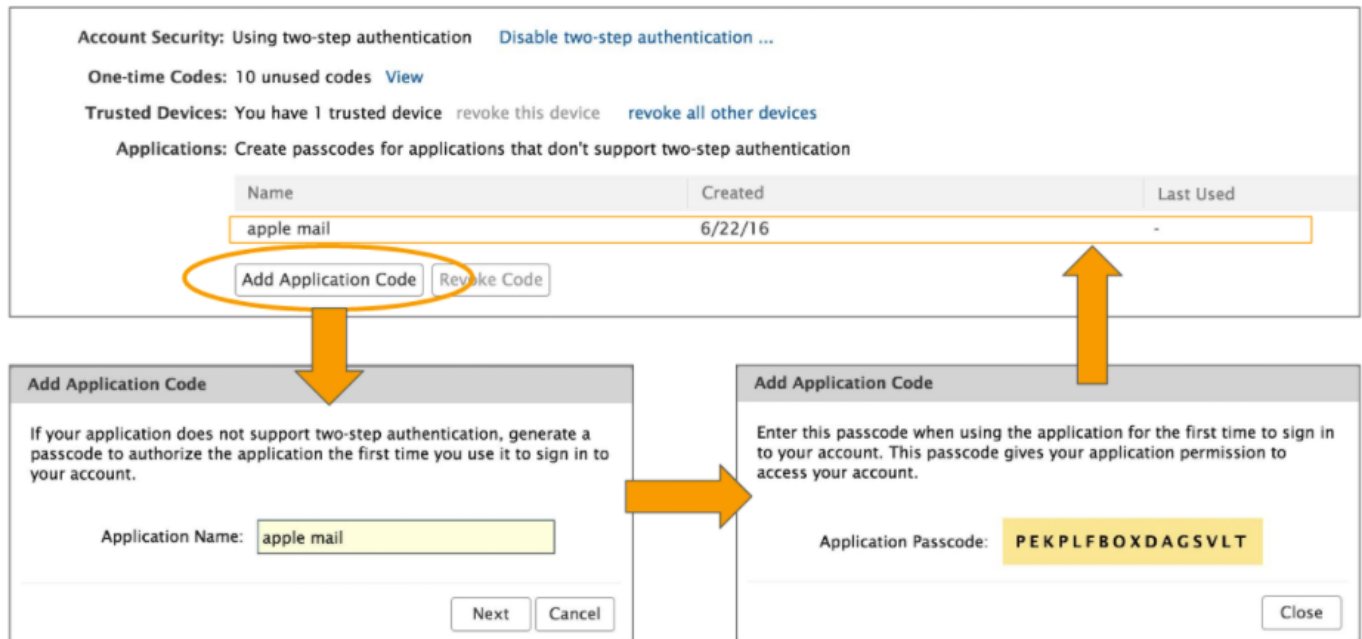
Account Security: Using two-step authentication Disable two-step authentication ...

One-time Codes: 10 unused codes View

Trusted Devices: You have 1 trusted device revoke this device revoke all other devices

Applications: Create passcodes for applications that don't support two-step authentication

| Name | Created | Last Used |
|---|---|---|
| apple mail | 6/22/16 | - |

Add Application Code Revoke Code

Add Application Code

If your application does not support two-step authentication, generate a passcode to authorize the application the first time you use it to sign in to your account.

Application Name: apple mail

Next Cancel

Add Application Code

Enter this passcode when using the application for the first time to sign in to your account. This passcode gives your application permission to access your account.

Application Passcode: PEKPLFBOXDAGSVLT

Close